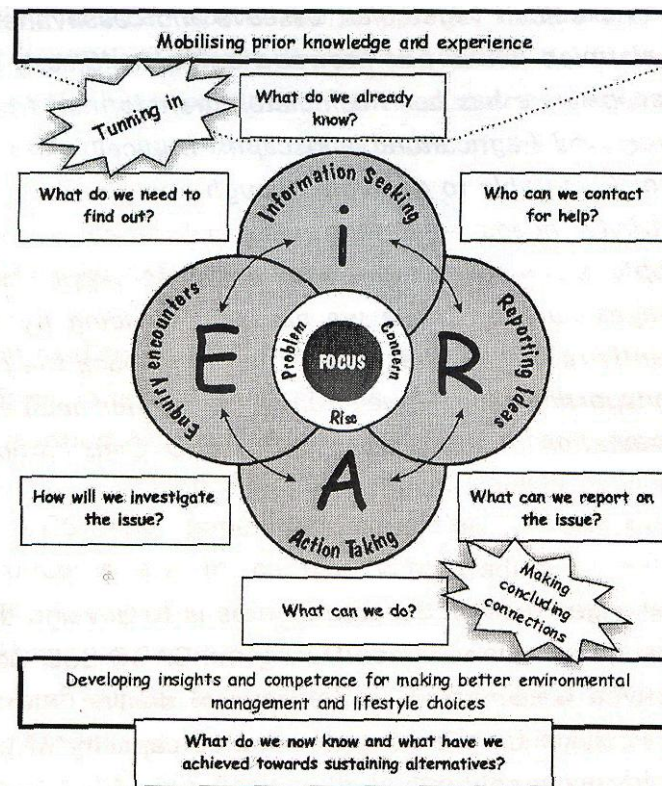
Mobilising prior knowledge and experience

Tunning in

What do we already know?

What do we need to find out?

Who can we contact for help?

Information Seeking

i

Enquiry encounters

E

Reporting Ideas

R

Problem

FOCUS

Concern

Risk

A

Action Taking

How will we investigate the issue?

What can we report on the issue?

Making concluding connections

What can we do?

Developing insights and competence for making better environmental management and lifestyle choices

What do we now know and what have we achieved towards sustaining alternatives?